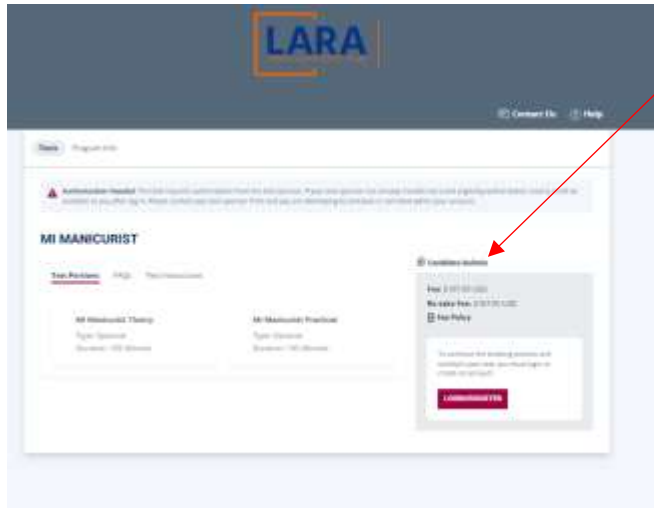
LARA

Contact Us   Help

Tests   Program Info

Authorization Needed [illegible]

MI MANICURIST

Test Portions   FAQs   Test Instructions

MI Manicurist Theory
Type: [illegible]
Duration: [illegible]

MI Manicurist Practical
Type: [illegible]
Duration: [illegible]

Candidate Bulletin

Fee: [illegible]
Re-take Fee: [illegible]
Fee Policy

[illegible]

LOGIN/REGISTER